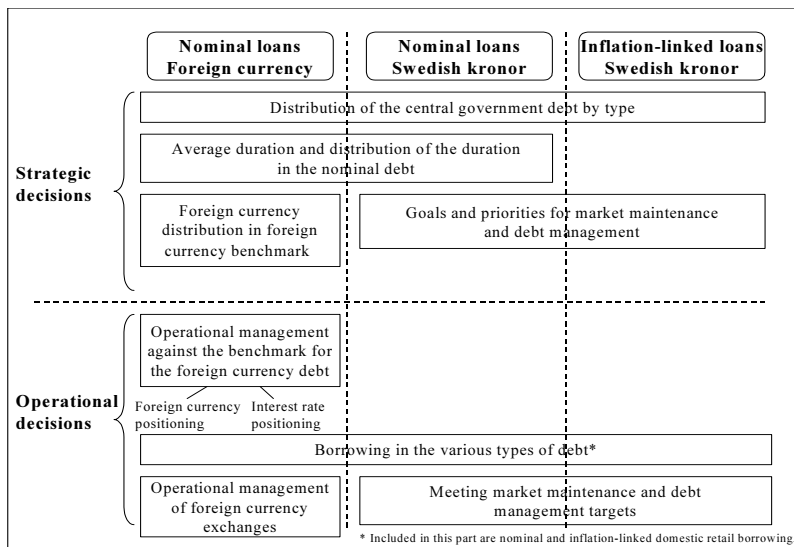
Nominal loans Foreign currency

Nominal loans Swedish kronor

Inflation-linked loans Swedish kronor

Strategic decisions

Distribution of the central government debt by type

Average duration and distribution of the duration in the nominal debt

Foreign currency distribution in foreign currency benchmark

Goals and priorities for market maintenance and debt management

Operational decisions

Operational management against the benchmark for the foreign currency debt

Foreign currency positioning

Interest rate positioning

Borrowing in the various types of debt*

Operational management of foreign currency exchanges

Meeting market maintenance and debt management targets

* Included in this part are nominal and inflation-linked domestic retail borrowing